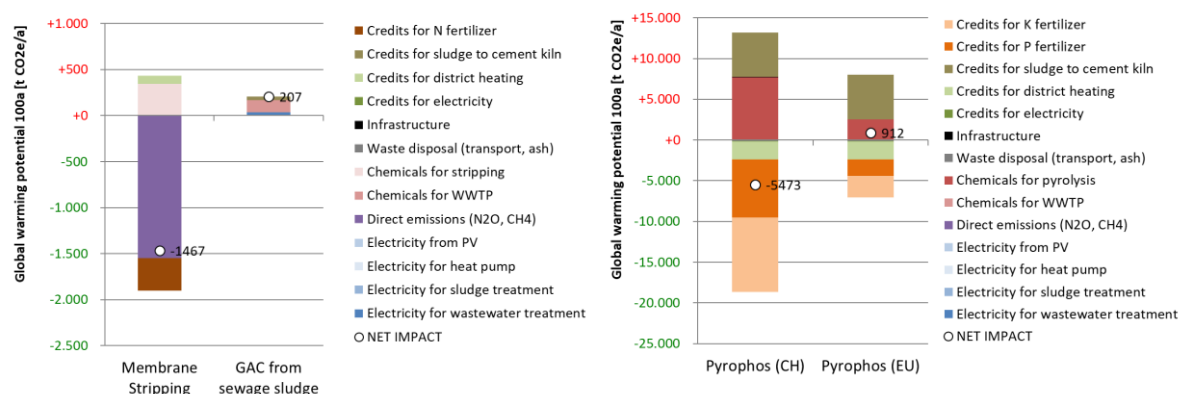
Global warming potential 100a [t CO2e/a]

+1.000
+500
+0
-500
-1.000
-1.500
-2.000
-2.500

207
-1467

Membrane Stripping
GAC from sewage sludge

Credits for N fertilizer
Credits for sludge to cement kiln
Credits for district heating
Credits for electricity
Infrastructure
Waste disposal (transport, ash)
Chemicals for stripping
Chemicals for WWTP
Direct emissions (N2O, CH4)
Electricity from PV
Electricity for heat pump
Electricity for sludge treatment
Electricity for wastewater treatment
NET IMPACT

Global warming potential 100a [t CO2e/a]

+15.000
+10.000
+5.000
+0
-5.000
-10.000
-15.000
-20.000
-25.000

-5473
912

Pyrophos (CH)
Pyrophos (EU)

Credits for K fertilizer
Credits for P fertilizer
Credits for sludge to cement kiln
Credits for district heating
Credits for electricity
Infrastructure
Waste disposal (transport, ash)
Chemicals for pyrolysis
Chemicals for WWTP
Direct emissions (N2O, CH4)
Electricity from PV
Electricity for heat pump
Electricity for sludge treatment
Electricity for wastewater treatment
NET IMPACT